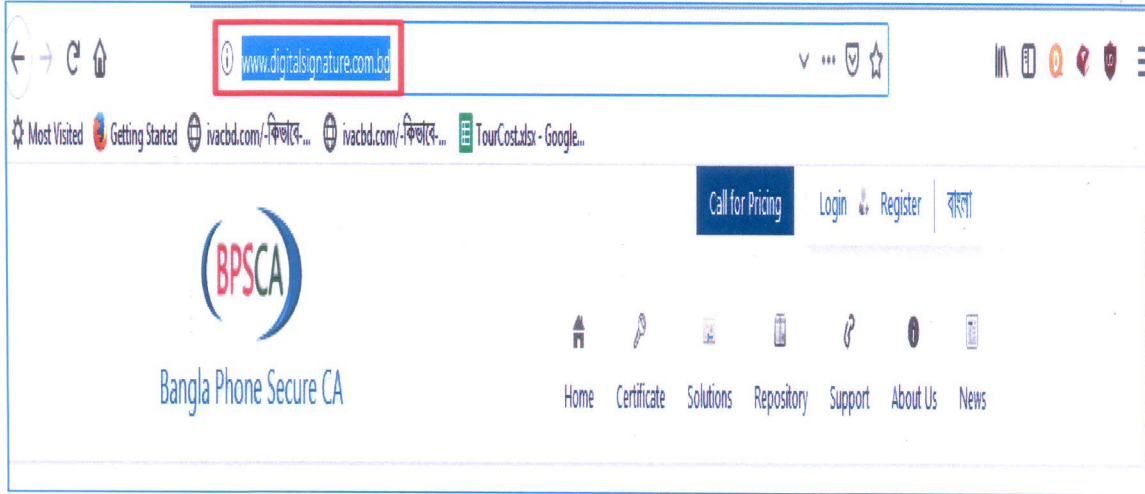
www.digitalsignature.com.bd

Most Visited Getting Started ivacbd.com/-কিভাবে-... ivacbd.com/-কিভাবে-... TourCost.xlsx - Google...

Call for Pricing Login Register বাংলা

BPSCA

Bangla Phone Secure CA

Home Certificate Solutions Repository Support About Us News